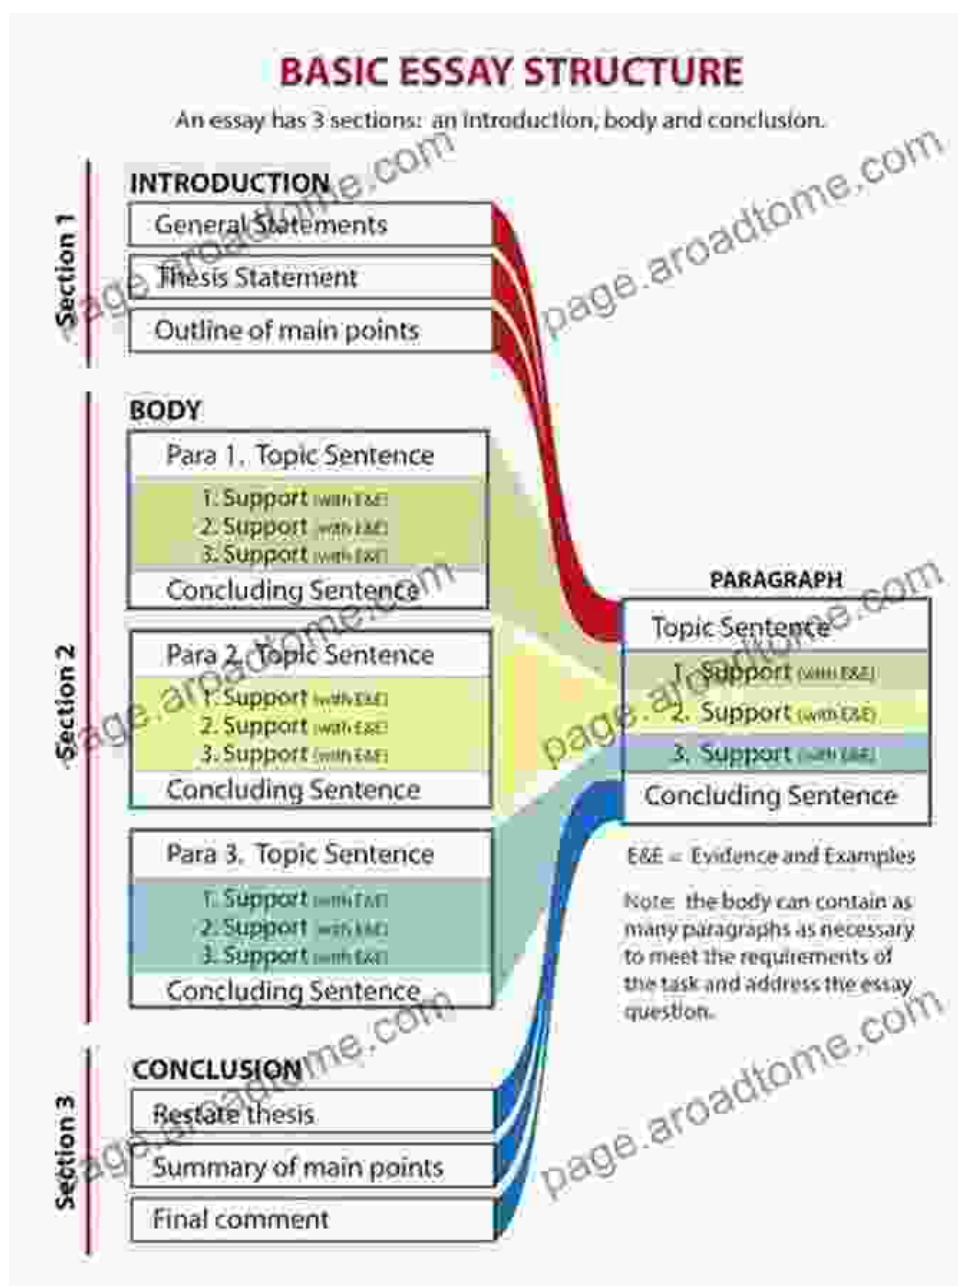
BASIC ESSAY STRUCTURE

An essay has 3 sections: an introduction, body and conclusion.

Section 1

INTRODUCTION

General Statements

Thesis Statement

Outline of main points

Section 2

BODY

Para 1. Topic Sentence

1. Support (with E&E)
2. Support (with E&E)
3. Support (with E&E)

Concluding Sentence

Para 2. Topic Sentence

1. Support (with E&E)
2. Support (with E&E)
3. Support (with E&E)

Concluding Sentence

Para 3. Topic Sentence

1. Support (with E&E)
2. Support (with E&E)
3. Support (with E&E)

Concluding Sentence

Section 3

CONCLUSION

Restate thesis

Summary of main points

Final comment

PARAGRAPH

Topic Sentence

1. Support (with E&E)
2. Support (with E&E)
3. Support (with E&E)

Concluding Sentence

E&E = Evidence and Examples

Note: the body can contain as many paragraphs as necessary to meet the requirements of the task and address the essay question.

page.aroadtome.com
page.aroadtome.com
page.aroadtome.com
page.aroadtome.com
page.aroadtome.com
page.aroadtome.com